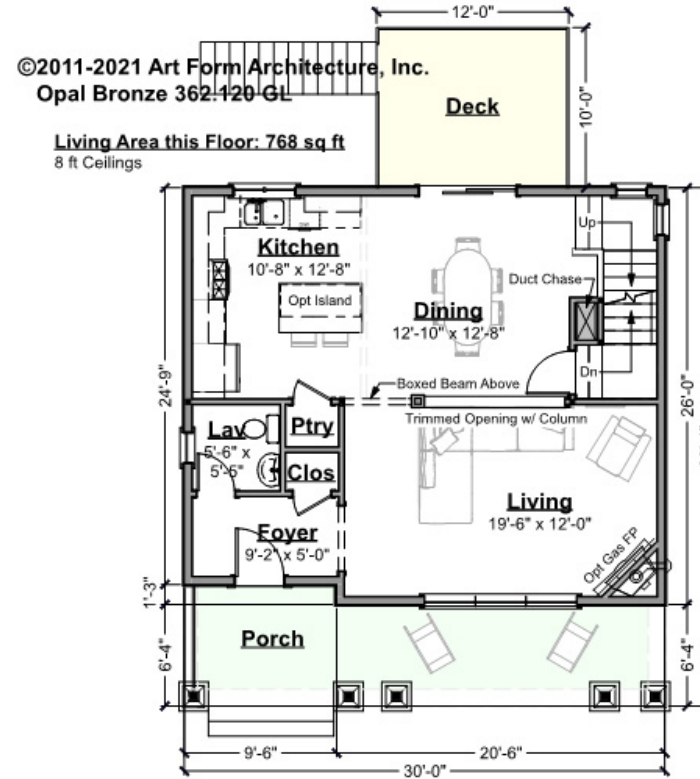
12'-0"

©2011-2021 Art Form Architecture, Inc.
Opal Bronze 362.120 GL

Deck

10'-0"

Living Area this Floor: 768 sq ft
8 ft Ceilings

Kitchen
10'-8" x 12'-8"

Opt Island

Dining
12'-10" x 12'-8"

Up

Duct Chase

Dn

Boxed Beam Above

Trimmed Opening w/ Column

24'-9"

26'-0"

Lav
5'-6" x 5'-6"

Ptry

Clos

Living
19'-6" x 12'-0"

Foyer
9'-2" x 5'-0"

Opt Gas FP

1'-3"

Porch

6'-4"

6'-4"

9'-6"

20'-6"

30'-0"